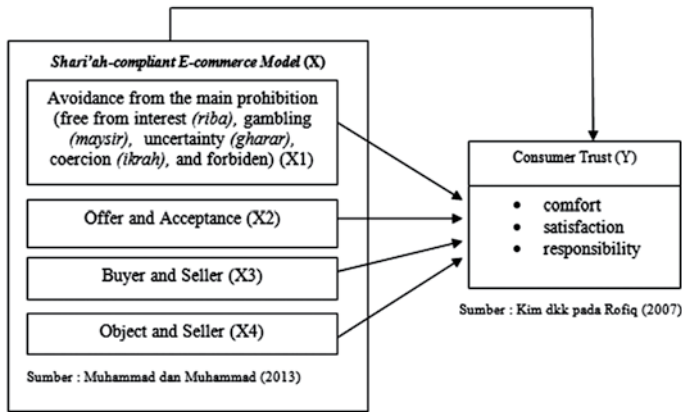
Shari'ah-compliant E-commerce Model (X)

Avoidance from the main prohibition (free from interest (riba), gambling (maysir), uncertainty (gharar), coercion (ikrah), and forbiden) (X1)

Offer and Acceptance (X2)

Buyer and Seller (X3)

Object and Seller (X4)

Sumber : Muhammad dan Muhammad (2013)

Consumer Trust (Y)

• comfort
• satisfaction
• responsibility

Sumber : Kim dkk pada Rofiq (2007)